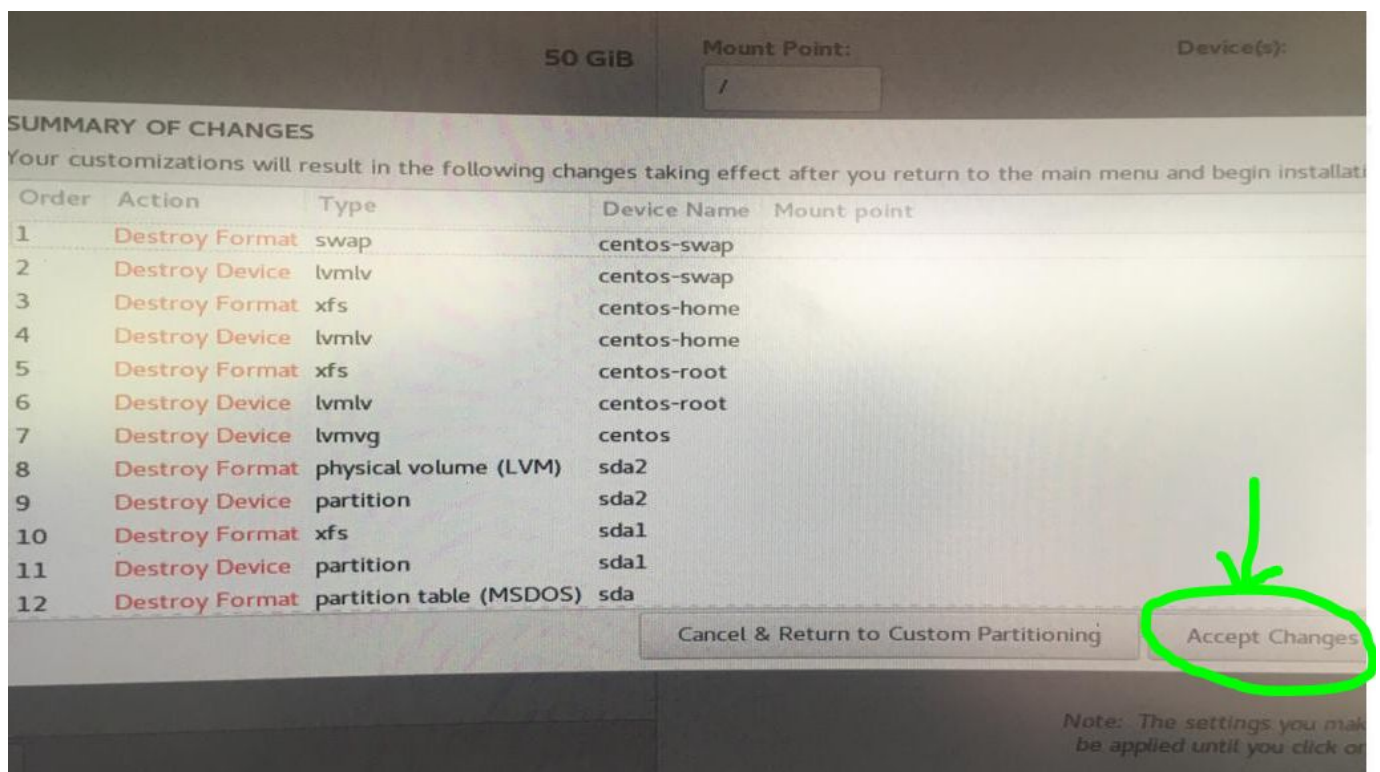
50 GiB Mount Point: Device(s):

/

SUMMARY OF CHANGES

Your customizations will result in the following changes taking effect after you return to the main menu and begin installati

| Order | Action | Type | Device Name | Mount point |
|---|---|---|---|---|
| 1 | Destroy Format | swap | centos-swap | |
| 2 | Destroy Device | lvmlv | centos-swap | |
| 3 | Destroy Format | xfs | centos-home | |
| 4 | Destroy Device | lvmlv | centos-home | |
| 5 | Destroy Format | xfs | centos-root | |
| 6 | Destroy Device | lvmlv | centos-root | |
| 7 | Destroy Device | lvmvg | centos | |
| 8 | Destroy Format | physical volume (LVM) | sda2 | |
| 9 | Destroy Device | partition | sda2 | |
| 10 | Destroy Format | xfs | sda1 | |
| 11 | Destroy Device | partition | sda1 | |
| 12 | Destroy Format | partition table (MSDOS) | sda | |

Cancel & Return to Custom Partitioning

Accept Changes

Note: The settings you mak be applied until you click or